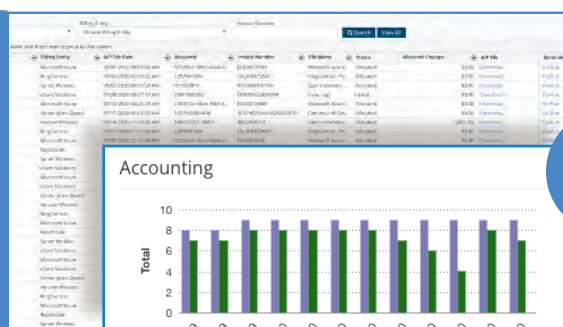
Billing Entity
Invoice Number
Search
View All

| Billing Entity | A/P File Date | Account | Invoice Number | File Name | Status | Allocated Charges | A/P File |
|---|---|---|---|---|---|---|---|
| Microsoft Azure | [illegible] | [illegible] | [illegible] | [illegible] | Allocated | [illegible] | Download |
| RingCentral | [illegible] | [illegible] | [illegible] | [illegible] | Allocated | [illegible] | Download |
| Sprint Wireless | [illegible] | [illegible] | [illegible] | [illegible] | Allocated | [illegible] | Download |
| vCore Solutions | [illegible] | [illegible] | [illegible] | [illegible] | Failed | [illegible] | View Errors |
| Microsoft Azure | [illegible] | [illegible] | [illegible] | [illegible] | Allocated | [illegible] | Download |
| CenturyLink Qwest | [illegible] | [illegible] | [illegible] | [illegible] | Allocated | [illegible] | Download |
| Verizon Wireless | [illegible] | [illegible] | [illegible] | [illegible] | Allocated | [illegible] | Download |
| RingCentral | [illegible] | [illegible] | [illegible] | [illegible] | Allocated | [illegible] | Download |
| Microsoft Azure | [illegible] | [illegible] | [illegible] | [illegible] | Allocated | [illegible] | Download |

Microsoft Azure
RingCentral
Sprint Wireless
vCore Solutions
Microsoft Azure
CenturyLink Qwest
Verizon Wireless
RingCentral
Microsoft Azure
AppleCare
Sprint Wireless
vCore Solutions
Microsoft Azure
vCore Solutions
CenturyLink Qwest
Verizon Wireless
RingCentral
Microsoft Azure
AppleCare
Sprint Wireless

Accounting

10
8
6
4
2
0
Total